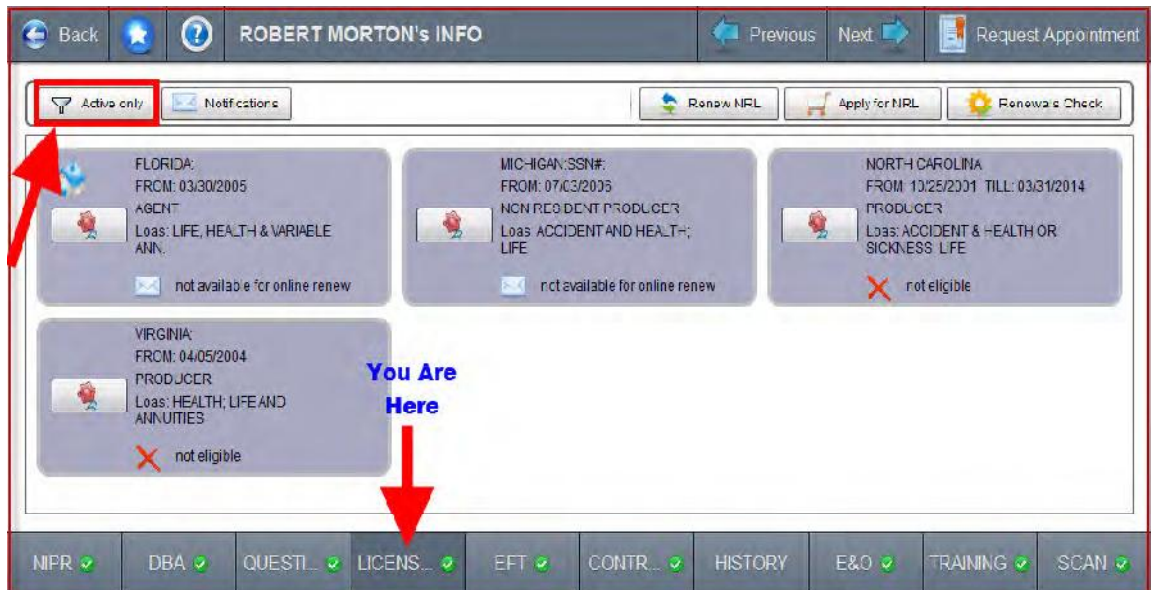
Back ROBERT MORTON's INFO Previous Next Request Appointment

Active only Notifications Renew NRL Apply for NRL Renewals Check

FLORIDA:
FROM: 03/30/2005
AGENT
Loas: LIFE, HEALTH & VARIABLE ANN.
not available for online renew

MICHIGAN:SSN#:
FROM: 07/03/2006
NON RESIDENT PRODUCER
Loas: ACCIDENT AND HEALTH; LIFE
not available for online renew

NORTH CAROLINA
FROM: 10/25/2001 TILL: 03/31/2014
PRODUCER
Loas: ACCIDENT & HEALTH OR SICKNESS LIFE
not eligible

VIRGINIA:
FROM: 04/05/2004
PRODUCER
Loas: HEALTH; LIFE AND ANNUITIES
not eligible

You Are Here

NIPR DBA QUESTI... LICENS... EFT CONTR... HISTORY E&O TRAINING SCAN